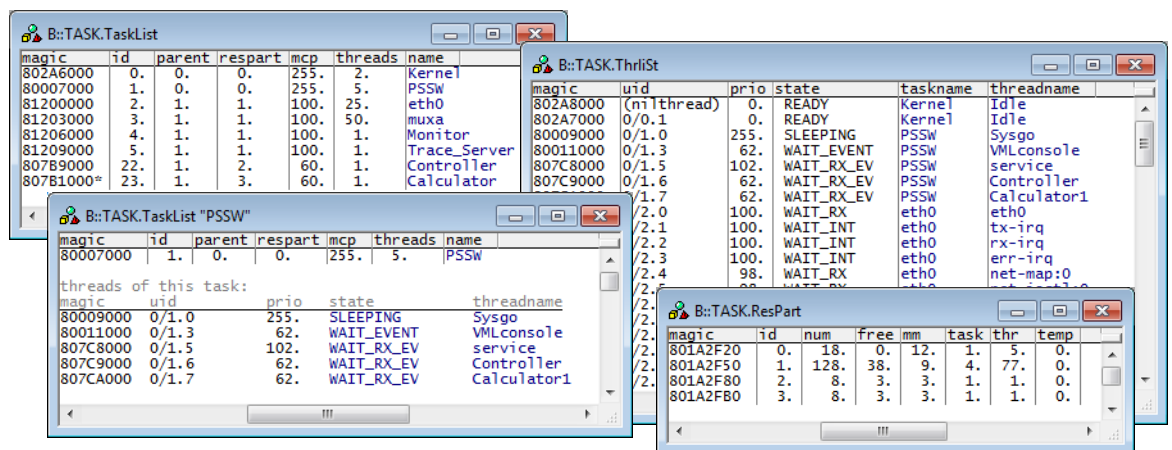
B::TASK.TaskList

| magic | id | parent | respart | mcp | threads | name |
|---|---|---|---|---|---|---|
| 802A6000 | 0. | 0. | 0. | 255. | 2. | Kernel |
| 80007000 | 1. | 0. | 0. | 255. | 5. | PSSW |
| 81200000 | 2. | 1. | 1. | 100. | 25. | eth0 |
| 81203000 | 3. | 1. | 1. | 100. | 50. | muxa |
| 81206000 | 4. | 1. | 1. | 100. | 1. | Monitor |
| 81209000 | 5. | 1. | 1. | 100. | 1. | Trace_Server |
| 807B9000 | 22. | 1. | 2. | 60. | 1. | Controller |
| 807B1000* | 23. | 1. | 3. | 60. | 1. | Calculator |

B::TASK.ThrliSt

| magic | uid | prio | state | taskname | threadname |
|---|---|---|---|---|---|
| 802A8000 | (nilthread) | 0. | READY | Kernel | Idle |
| 802A7000 | 0/0.1 | 0. | READY | Kernel | Idle |
| 80009000 | 0/1.0 | 255. | SLEEPING | PSSW | Sysgo |
| 80011000 | 0/1.3 | 62. | WAIT_EVENT | PSSW | VMLconsole |
| 807C8000 | 0/1.5 | 102. | WAIT_RX_EV | PSSW | service |
| 807C9000 | 0/1.6 | 62. | WAIT_RX_EV | PSSW | Controller |
| | /1.7 | 62. | WAIT_RX_EV | PSSW | Calculator1 |
| | /2.0 | 100. | WAIT_RX | eth0 | eth0 |
| | /2.1 | 100. | WAIT_INT | eth0 | tx-irq |
| | /2.2 | 100. | WAIT_INT | eth0 | rx-irq |
| | /2.3 | 100. | WAIT_INT | eth0 | err-irq |
| | /2.4 | 98. | WAIT_RX | eth0 | net-map:0 |

B::TASK.TaskList "PSSW"

| magic | id | parent | respart | mcp | threads | name |
|---|---|---|---|---|---|---|
| 80007000 | 1. | 0. | 0. | 255. | 5. | PSSW |

threads of this task:

| magic | uid | prio | state | threadname |
|---|---|---|---|---|
| 80009000 | 0/1.0 | 255. | SLEEPING | Sysgo |
| 80011000 | 0/1.3 | 62. | WAIT_EVENT | VMLconsole |
| 807C8000 | 0/1.5 | 102. | WAIT_RX_EV | service |
| 807C9000 | 0/1.6 | 62. | WAIT_RX_EV | Controller |
| 807CA000 | 0/1.7 | 62. | WAIT_RX_EV | Calculator1 |

B::TASK.ResPart

| magic | id | num | free | mm | task | thr | temp |
|---|---|---|---|---|---|---|---|
| 801A2F20 | 0. | 18. | 0. | 12. | 1. | 5. | 0. |
| 801A2F50 | 1. | 128. | 38. | 9. | 4. | 77. | 0. |
| 801A2F80 | 2. | 8. | 3. | 3. | 1. | 1. | 0. |
| 801A2FB0 | 3. | 8. | 3. | 3. | 1. | 1. | 0. |